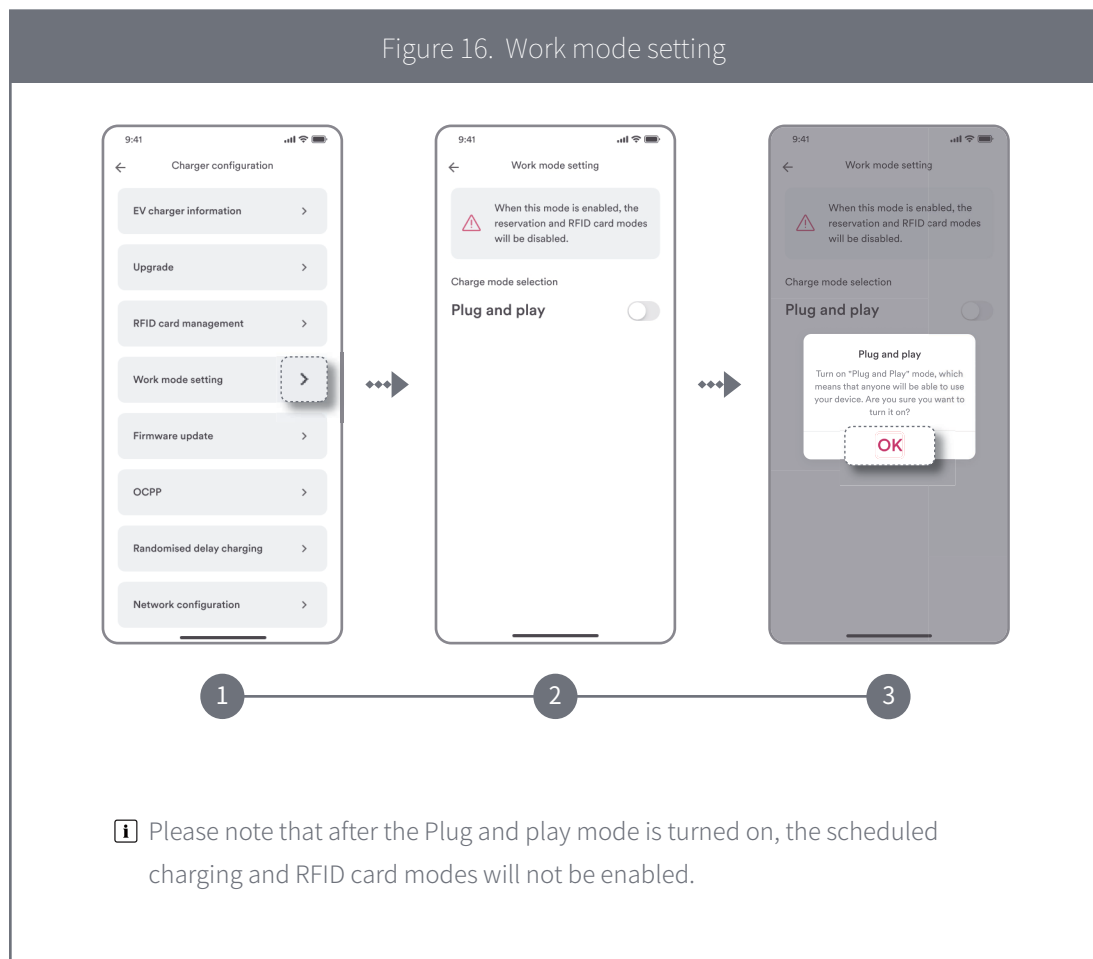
Figure 16. Work mode setting

9:41

Charger configuration

EV charger information

Upgrade

RFID card management

Work mode setting

Firmware update

OCPP

Randomised delay charging

Network configuration

9:41

Work mode setting

When this mode is enabled, the reservation and RFID card modes will be disabled.

Charge mode selection

Plug and play

9:41

Work mode setting

When this mode is enabled, the reservation and RFID card modes will be disabled.

Charge mode selection

Plug and play

Plug and play

Turn on "Plug and Play" mode, which means that anyone will be able to use your device. Are you sure you want to turn it on?

OK

1

2

3

i Please note that after the Plug and play mode is turned on, the scheduled charging and RFID card modes will not be enabled.